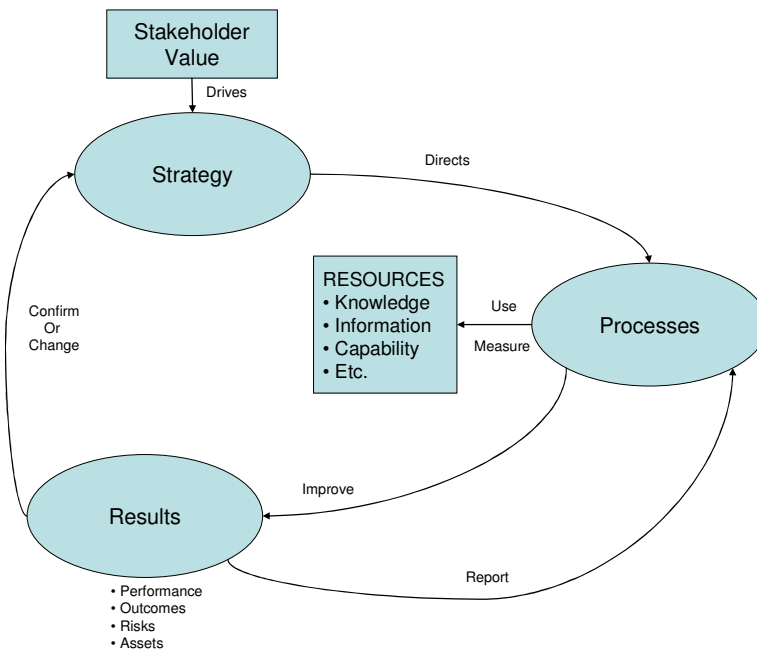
Stakeholder Value

Drives

Strategy

Directs

RESOURCES
• Knowledge
• Information
• Capability
• Etc.

Use

Measure

Processes

Confirm Or Change

Improve

Results

Report

• Performance
• Outcomes
• Risks
• Assets